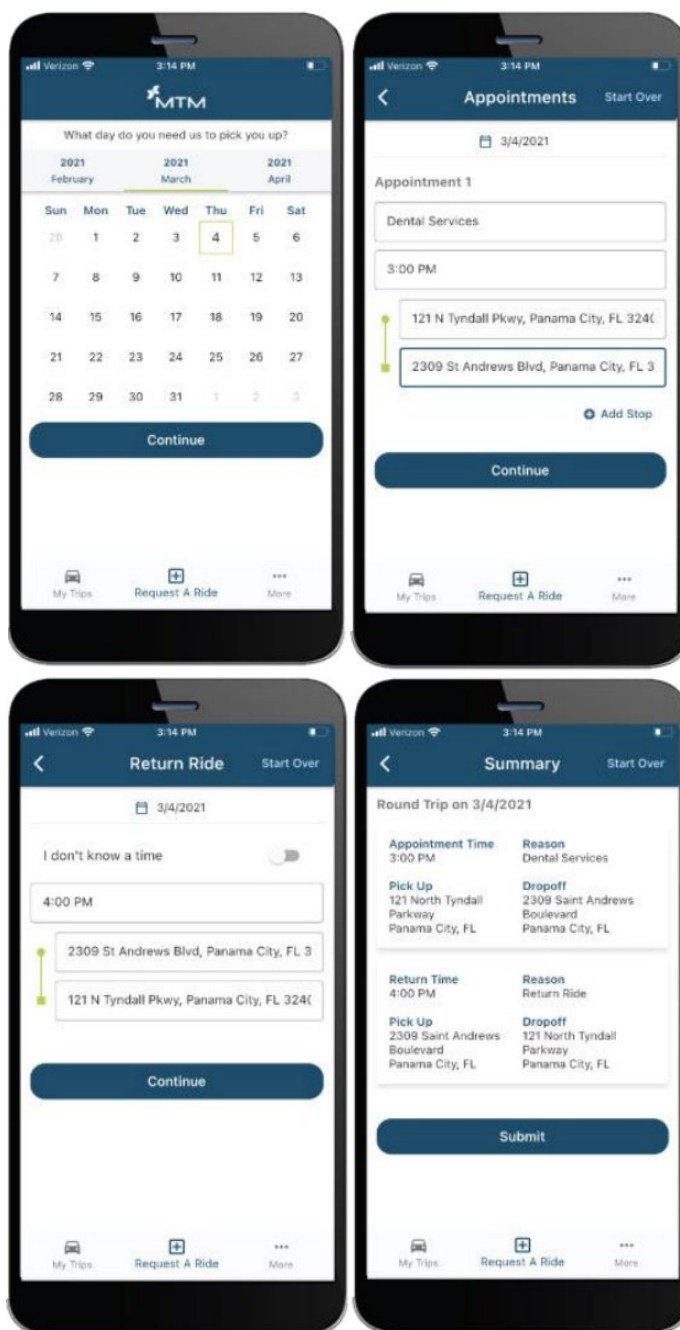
Verizon 3:14 PM

MTM

What day do you need us to pick you up?

2021 February | 2021 March | 2021 April

| Sun | Mon | Tue | Wed | Thu | Fri | Sat |
|---|---|---|---|---|---|---|
| 28 | 1 | 2 | 3 | 4 | 5 | 6 |
| 7 | 8 | 9 | 10 | 11 | 12 | 13 |
| 14 | 15 | 16 | 17 | 18 | 19 | 20 |
| 21 | 22 | 23 | 24 | 25 | 26 | 27 |
| 28 | 29 | 30 | 31 | 1 | 2 | 3 |

Continue

My Trips Request A Ride More

Verizon 3:14 PM

Appointments Start Over

3/4/2021

Appointment 1

Dental Services

3:00 PM

121 N Tyndall Pkwy, Panama City, FL 324(

2309 St Andrews Blvd, Panama City, FL 3

Add Stop

Continue

My Trips Request A Ride More

Verizon 3:14 PM

Return Ride Start Over

3/4/2021

I don't know a time

4:00 PM

2309 St Andrews Blvd, Panama City, FL 3

121 N Tyndall Pkwy, Panama City, FL 324(

Continue

My Trips Request A Ride More

Verizon 3:14 PM

Summary Start Over

Round Trip on 3/4/2021

Appointment Time
3:00 PM

Reason
Dental Services

Pick Up
121 North Tyndall Parkway Panama City, FL

Dropoff
2309 Saint Andrews Boulevard Panama City, FL

Return Time
4:00 PM

Reason
Return Ride

Pick Up
2309 Saint Andrews Boulevard Panama City, FL

Dropoff
121 North Tyndall Parkway Panama City, FL

Submit

My Trips Request A Ride More